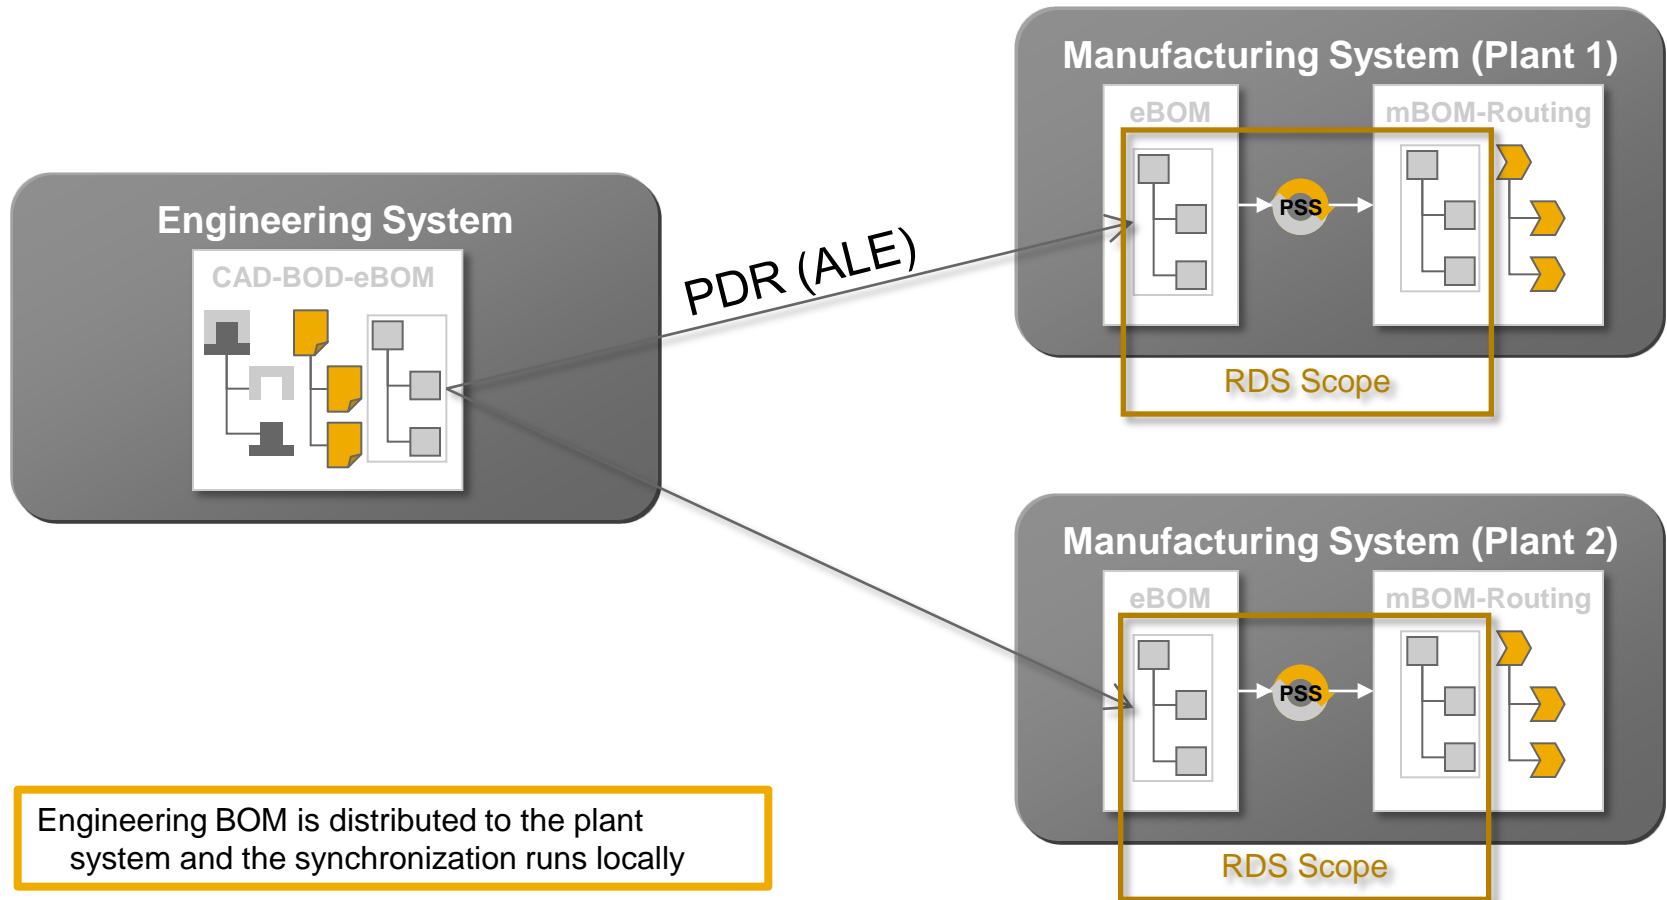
Engineering System

CAD-BOD-eBOM

PDR (ALE)

Manufacturing System (Plant 1)

eBOM

PSS

mBOM-Routing

RDS Scope

Manufacturing System (Plant 2)

eBOM

PSS

mBOM-Routing

RDS Scope

Engineering BOM is distributed to the plant system and the synchronization runs locally